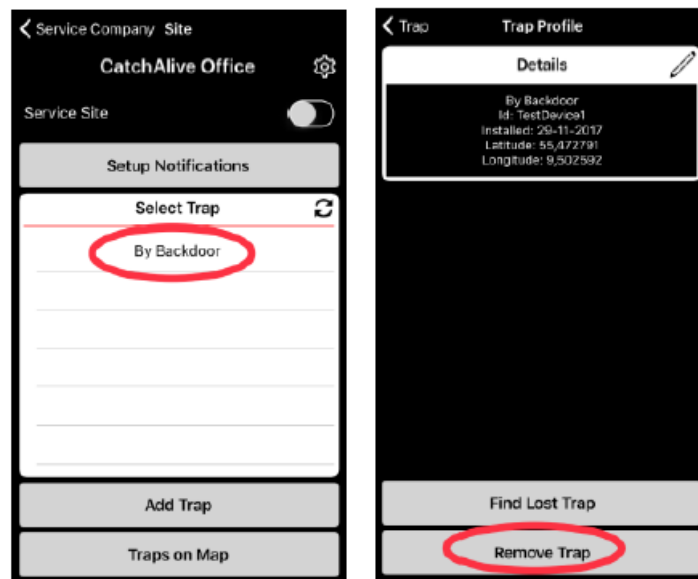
< Service Company Site

CatchAlive Office

Service Site

Setup Notifications

Select Trap

By Backdoor

Add Trap

Traps on Map

< Trap Trap Profile

Details

By Backdoor
Id: TestDevice1
Installed: 29-11-2017
Latitude: 55,472791
Longitude: 9,502592

Find Lost Trap

Remove Trap